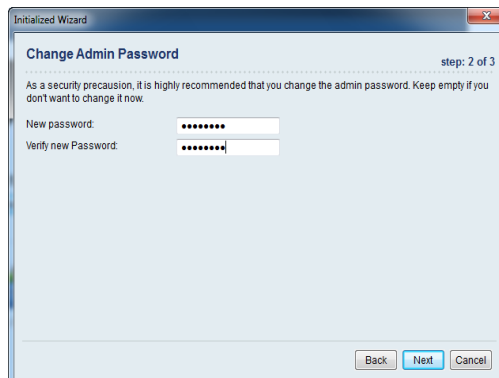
Initialized Wizard

Change Admin Password

step: 2 of 3

As a security precausion, it is highly recommended that you change the admin password. Keep empty if you don't want to change it now.

New password: •••••••••

Verify new Password: •••••••••

Back Next Cancel